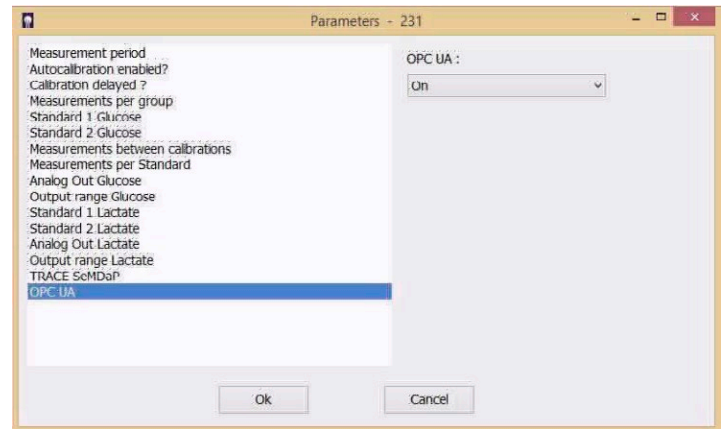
Parameters - 231

Measurement period
Autocalibration enabled?
Calibration delayed ?
Measurements per group
Standard 1 Glucose
Standard 2 Glucose
Measurements between calibrations
Measurements per Standard
Analog Out Glucose
Output range Glucose
Standard 1 Lactate
Standard 2 Lactate
Analog Out Lactate
Output range Lactate
TRACE SeMDaP
OPC UA

OPC UA :

On

Ok

Cancel